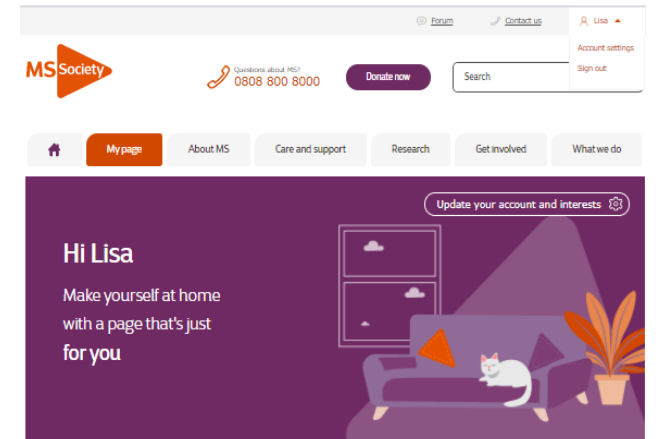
Forum Contact us Lisa

Account settings
Sign out

MS Society

Questions about MS?
0808 800 8000

Donate now

Search

My page
About MS
Care and support
Research
Get involved
What we do

Update your account and interests

Hi Lisa

Make yourself at home with a page that's just for you